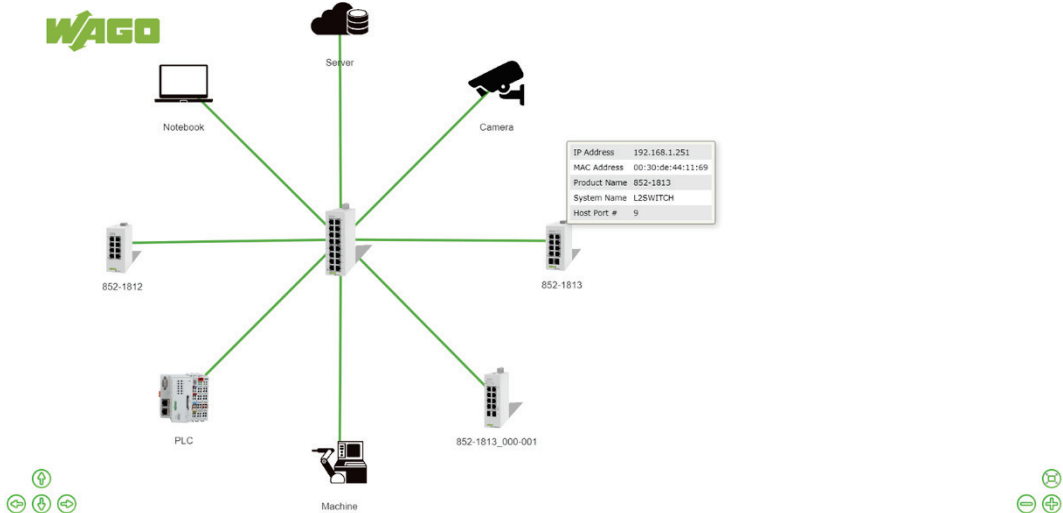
WAGO

Server

Notebook

Camera

| IP Address | 192.168.1.251 |
|---|---|
| MAC Address | 00:30:de:44:11:69 |
| Product Name | 852-1813 |
| System Name | L2SWITCH |
| Host Port # | 9 |

852-1812

852-1813

PLC

852-1813_000-001

Machine